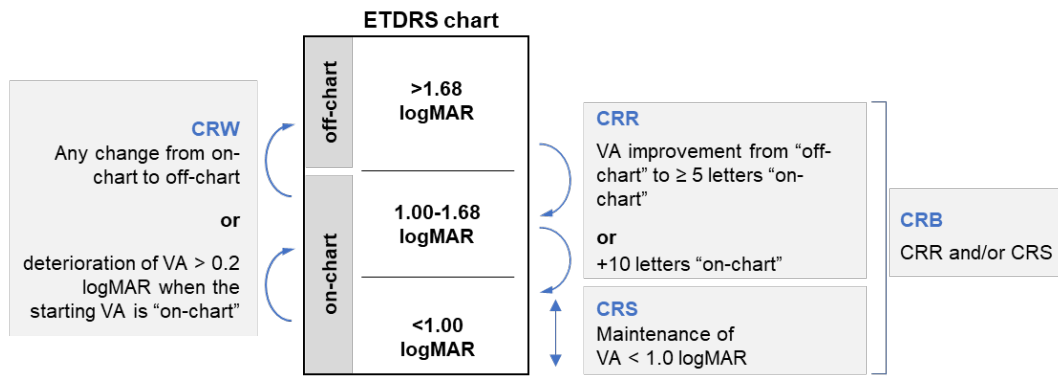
ETDRS chart

CRW
Any change from on-chart to off-chart

or

deterioration of VA > 0.2 logMAR when the starting VA is "on-chart"

off-chart

on-chart

>1.68 logMAR

1.00-1.68 logMAR

<1.00 logMAR

CRR
VA improvement from "off-chart" to ≥ 5 letters "on-chart"

or

+10 letters "on-chart"

CRS
Maintenance of VA < 1.0 logMAR

CRB
CRR and/or CRS